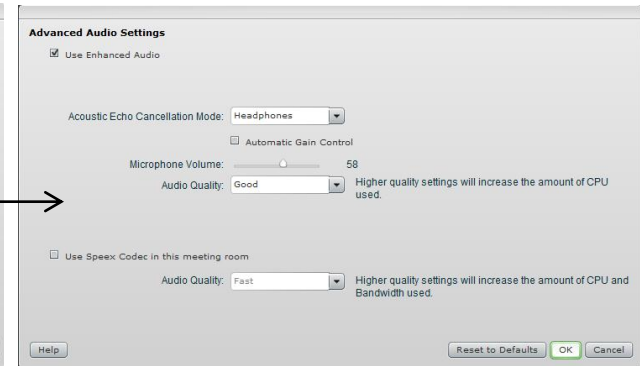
Advanced Audio Settings

Use Enhanced Audio

Acoustic Echo Cancellation Mode: Headphones

Automatic Gain Control

Microphone Volume: 58

Audio Quality: Good

Higher quality settings will increase the amount of CPU used.

Use Speex Codec in this meeting room

Audio Quality: Fast

Higher quality settings will increase the amount of CPU and Bandwidth used.

Help

Reset to Defaults

OK

Cancel